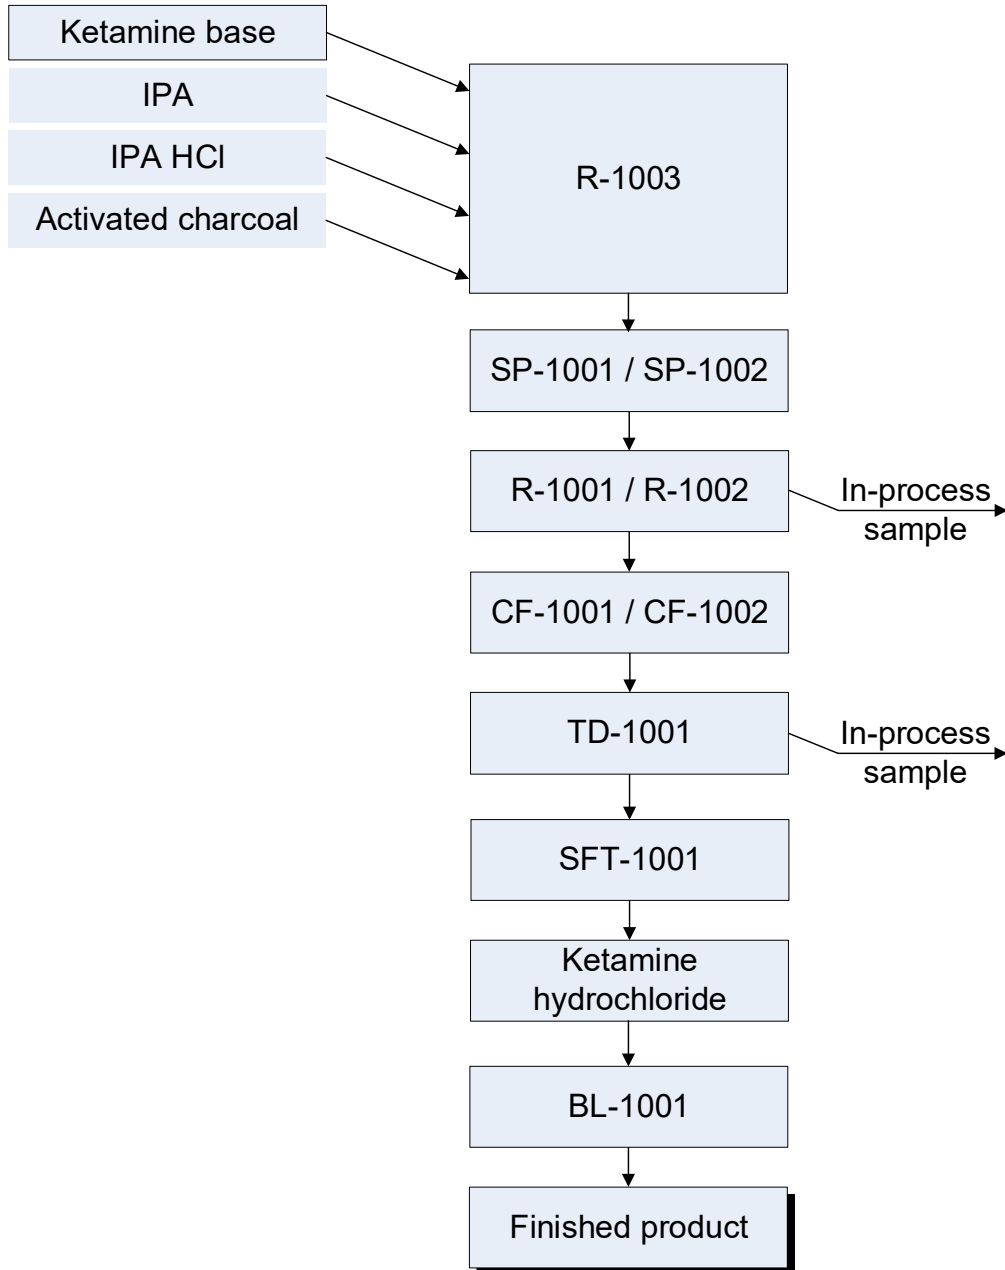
Ketamine base
IPA
IPA HCl
Activated charcoal

R-1003

SP-1001 / SP-1002

R-1001 / R-1002

In-process sample

CF-1001 / CF-1002

TD-1001

In-process sample

SFT-1001

Ketamine hydrochloride

BL-1001

Finished product